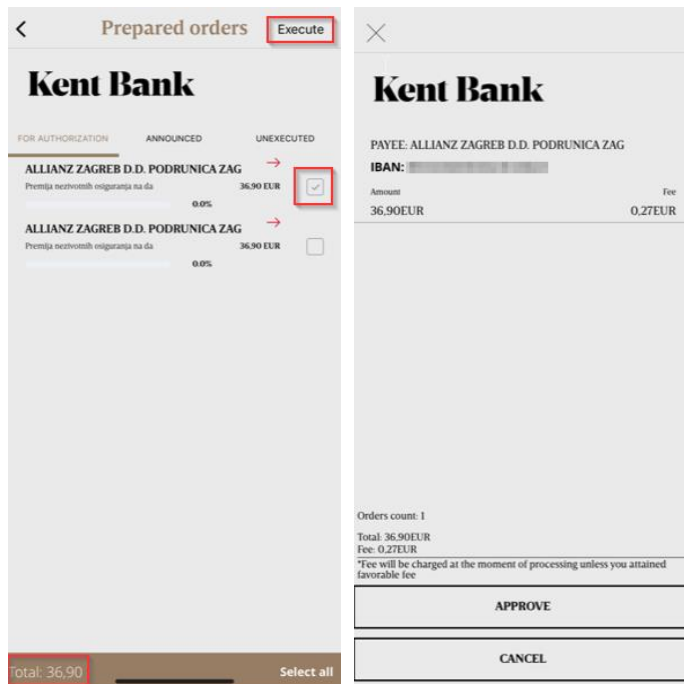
Prepared orders

Execute

Kent Bank

FOR AUTHORIZATION

ANNOUNCED

UNEXECUTED

ALLIANZ ZAGREB D.D. PODRUNICA ZAG

Premija nezivotnih osiguranja na da

36,90 EUR

0.0%

ALLIANZ ZAGREB D.D. PODRUNICA ZAG

Premija nezivotnih osiguranja na da

36,90 EUR

0.0%

Total: 36,90

Select all

Kent Bank

PAYEE: ALLIANZ ZAGREB D.D. PODRUNICA ZAG

IBAN: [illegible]

Amount

36,90EUR

Fee

0,27EUR

Orders count: 1

Total: 36,90EUR

Fee: 0,27EUR

*Fee will be charged at the moment of processing unless you attained favorable fee

APPROVE

CANCEL